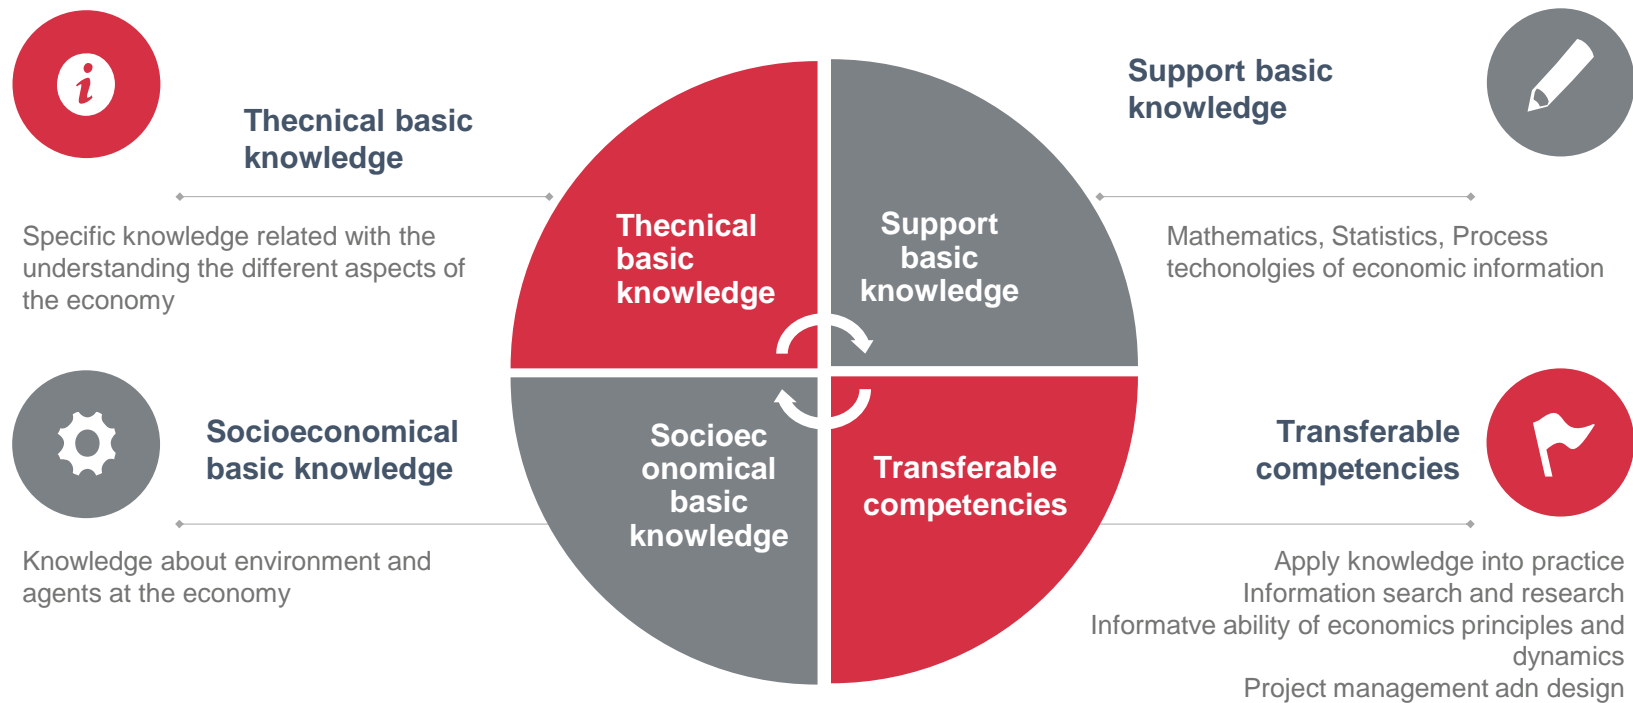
Thecnical basic knowledge

Specific knowledge related with the understanding the different aspects of the economy

Support basic knowledge

Mathematics, Statistics, Process techonolgies of economic information

Thecnical basic knowledge

Support basic knowledge

Socioeconomical basic knowledge

Transferable competencies

Socioeconomical basic knowledge

Knowledge about environment and agents at the economy

Transferable competencies

Apply knowledge into practice
Information search and research
Informatve ability of economics principles and dynamics
Project management adn design